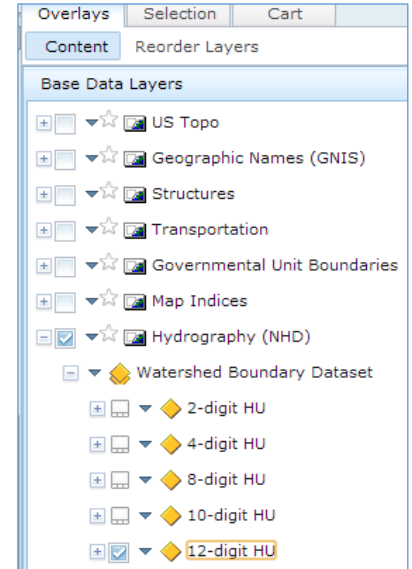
Overlays Selection Cart

Content Reorder Layers

Base Data Layers

US Topo

Geographic Names (GNIS)

Structures

Transportation

Governmental Unit Boundaries

Map Indices

Hydrography (NHD)

Watershed Boundary Dataset

2-digit HU

4-digit HU

8-digit HU

10-digit HU

12-digit HU